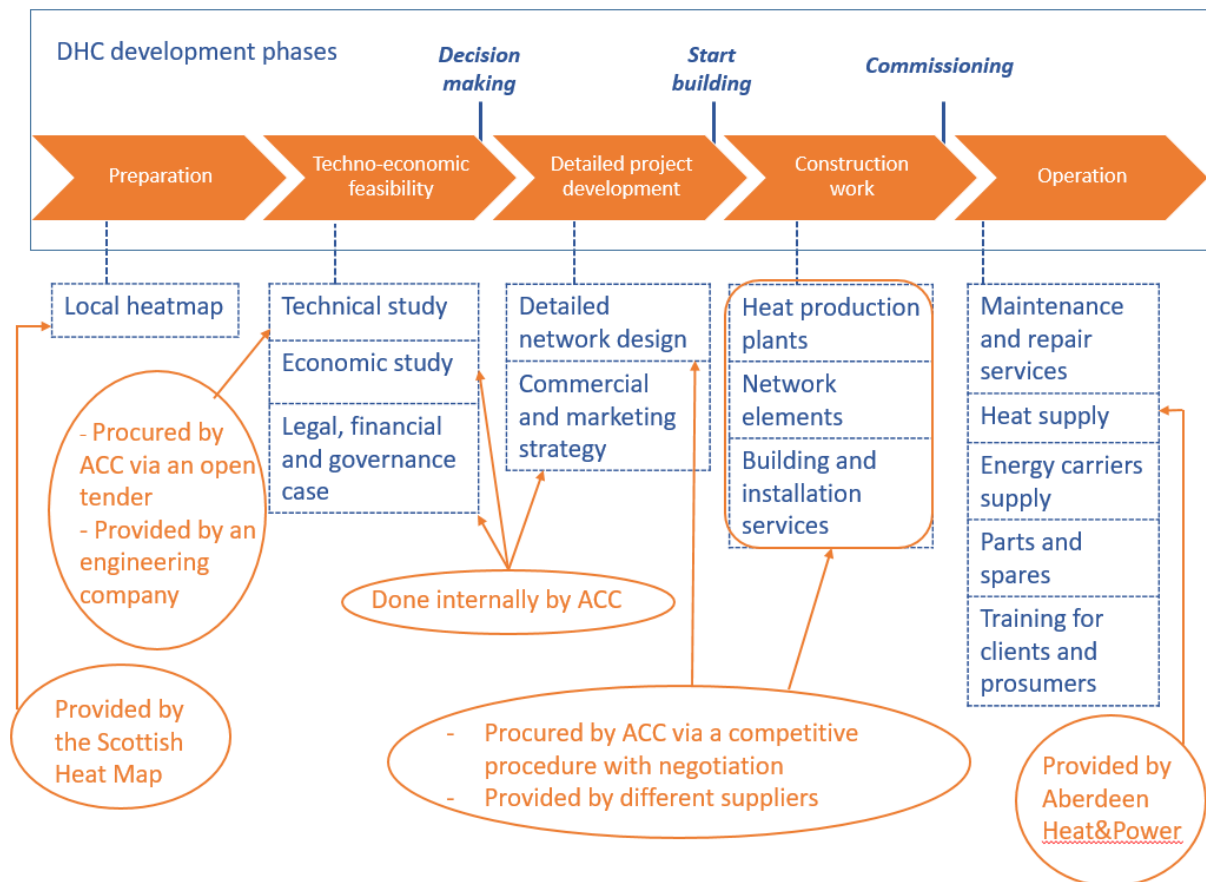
DHC development phases

Decision making

Start building

Commissioning

Preparation

Techno-economic feasibility

Detailed project development

Construction work

Operation

Local heatmap

Technical study

Economic study

Legal, financial and governance case

Detailed network design

Commercial and marketing strategy

Heat production plants

Network elements

Building and installation services

Maintenance and repair services

Heat supply

Energy carriers supply

Parts and spares

Training for clients and prosumers

- Procured by ACC via an open tender
- Provided by an engineering company

Done internally by ACC

Provided by the Scottish Heat Map

- Procured by ACC via a competitive procedure with negotiation
- Provided by different suppliers

Provided by Aberdeen Heat&Power